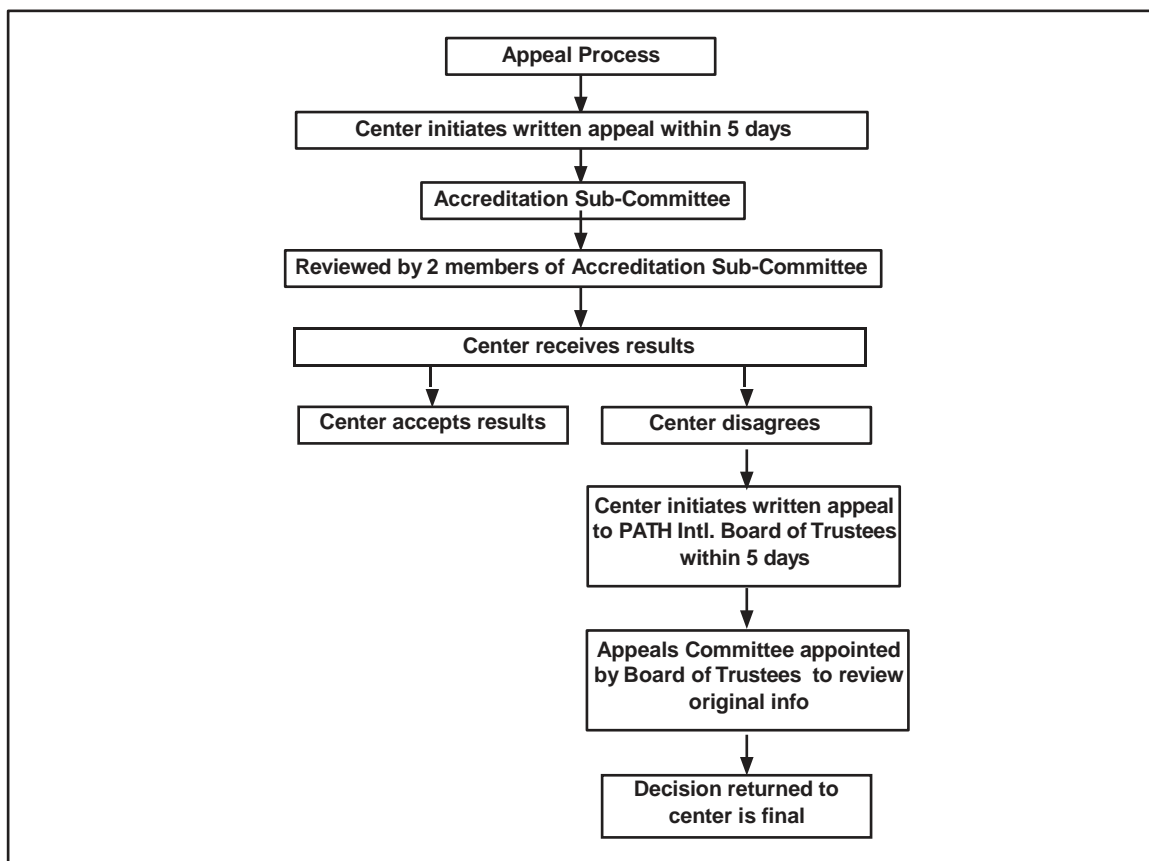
Appeal Process

Center initiates written appeal within 5 days

Accreditation Sub-Committee

Reviewed by 2 members of Accreditation Sub-Committee

Center receives results

Center accepts results

Center disagrees

Center initiates written appeal to PATH Intl. Board of Trustees within 5 days

Appeals Committee appointed by Board of Trustees to review original info

Decision returned to center is final